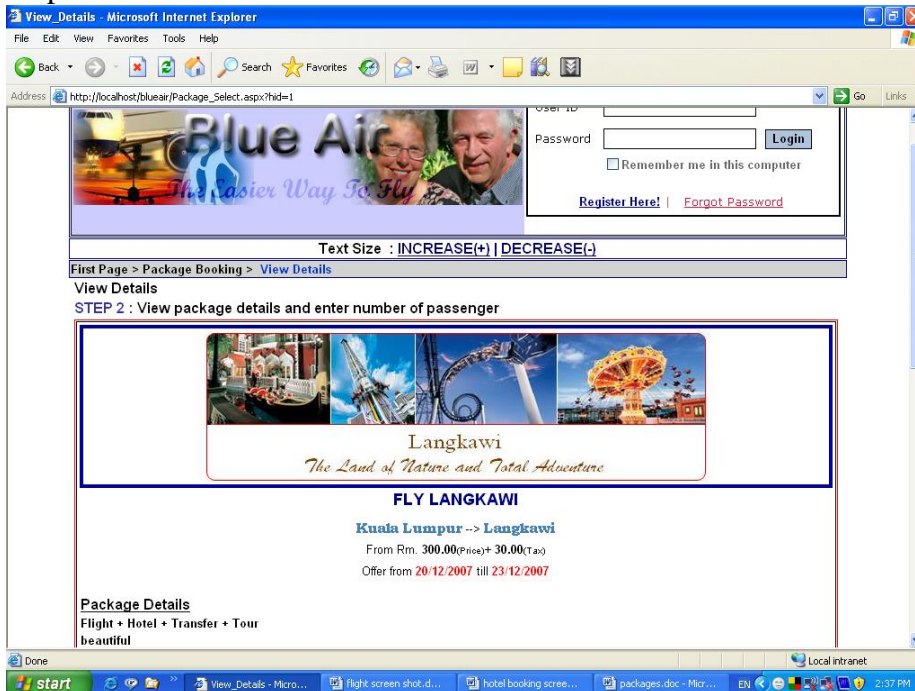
View_Details - Microsoft Internet Explorer

File Edit View Favorites Tools Help

Back Search Favorites

Address http://localhost/blueair/Package_Select.aspx?hid=1 Go Links

Blue Air
The Easier Way To Fly

User ID
Password Login
Remember me in this computer
Register Here! | Forgot Password

Text Size : INCREASE(+) | DECREASE(-)

First Page > Package Booking > View Details

View Details

STEP 2 : View package details and enter number of passenger

Langkawi
The Land of Nature and Total Adventure

FLY LANGKAWI

Kuala Lumpur --> Langkawi

From Rm. 300.00(Price)+ 30.00(Tax)

Offer from 20/12/2007 till 23/12/2007

Package Details

Flight + Hotel + Transfer + Tour

beautiful

Done Local intranet

start View_Details - Micro... flight screen shot.d... hotel booking scree... packages.doc - Micr... EN 2:37 PM